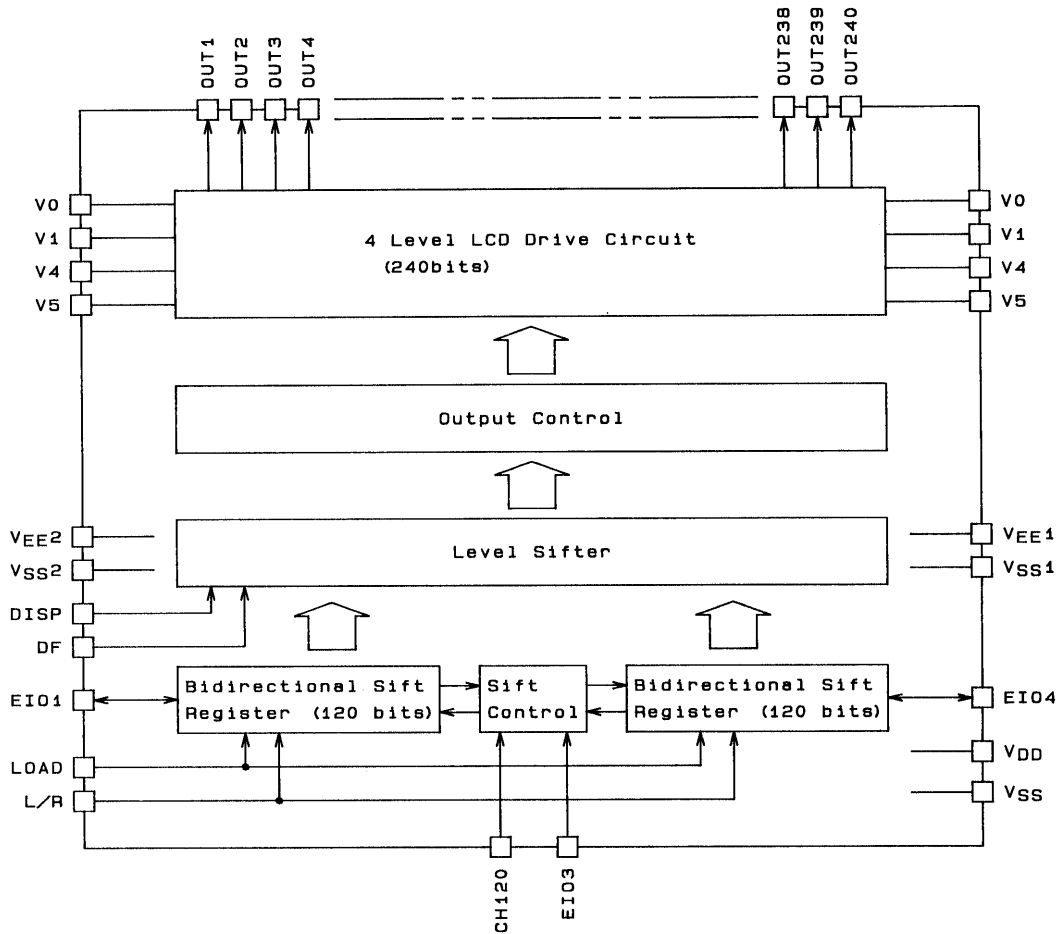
OUT1 OUT2 OUT3 OUT4 OUT238 OUT239 OUT240

V0
V1
V4
V5

4 Level LCD Drive Circuit
(240bits)

V0
V1
V4
V5

Output Control

$V_{EE}2$
$V_{SS}2$
DISP
DF

Level Sifter

$V_{EE}1$
$V_{SS}1$

EIO1

Bidirectional Sift Register (120 bits)

Sift Control

Bidirectional Sift Register (120 bits)

EIO4

LOAD
L/R

$V_{DD}$
$V_{SS}$

CH120 EIO3